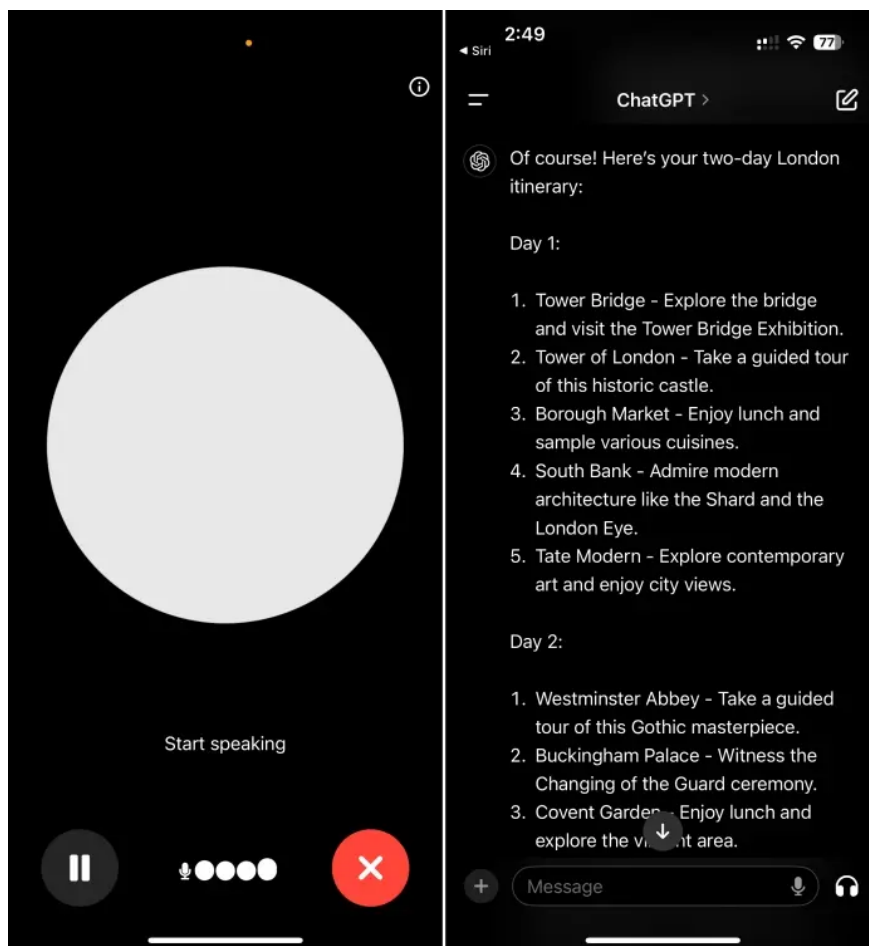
Start speaking

◂ Siri 2:49 77

ChatGPT >

Of course! Here's your two-day London itinerary:

Day 1:

1. Tower Bridge - Explore the bridge and visit the Tower Bridge Exhibition.
2. Tower of London - Take a guided tour of this historic castle.
3. Borough Market - Enjoy lunch and sample various cuisines.
4. South Bank - Admire modern architecture like the Shard and the London Eye.
5. Tate Modern - Explore contemporary art and enjoy city views.

Day 2:

1. Westminster Abbey - Take a guided tour of this Gothic masterpiece.
2. Buckingham Palace - Witness the Changing of the Guard ceremony.
3. Covent Garden - Enjoy lunch and explore the vi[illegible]nt area.

Message